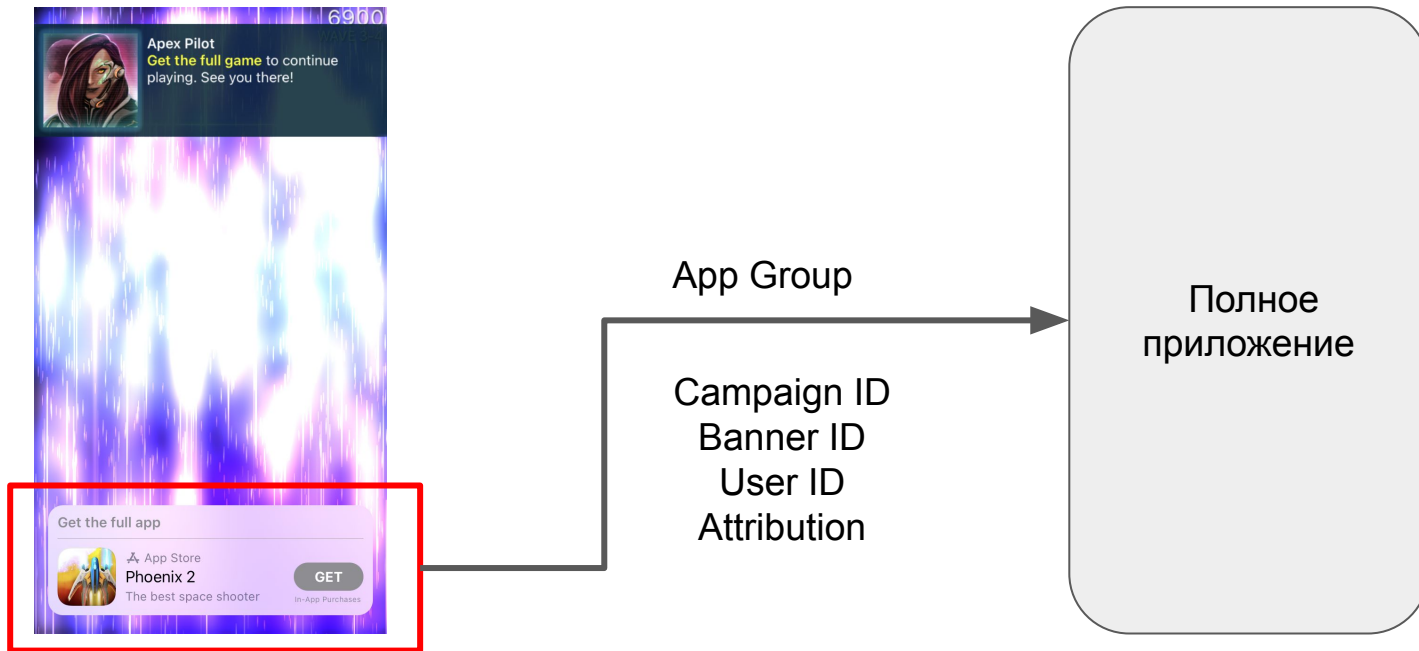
6900

Apex Pilot
Get the full game to continue playing. See you there!

Get the full app

App Store
Phoenix 2
The best space shooter
GET
In-App Purchases

App Group

Campaign ID
Banner ID
User ID
Attribution

Полное приложение